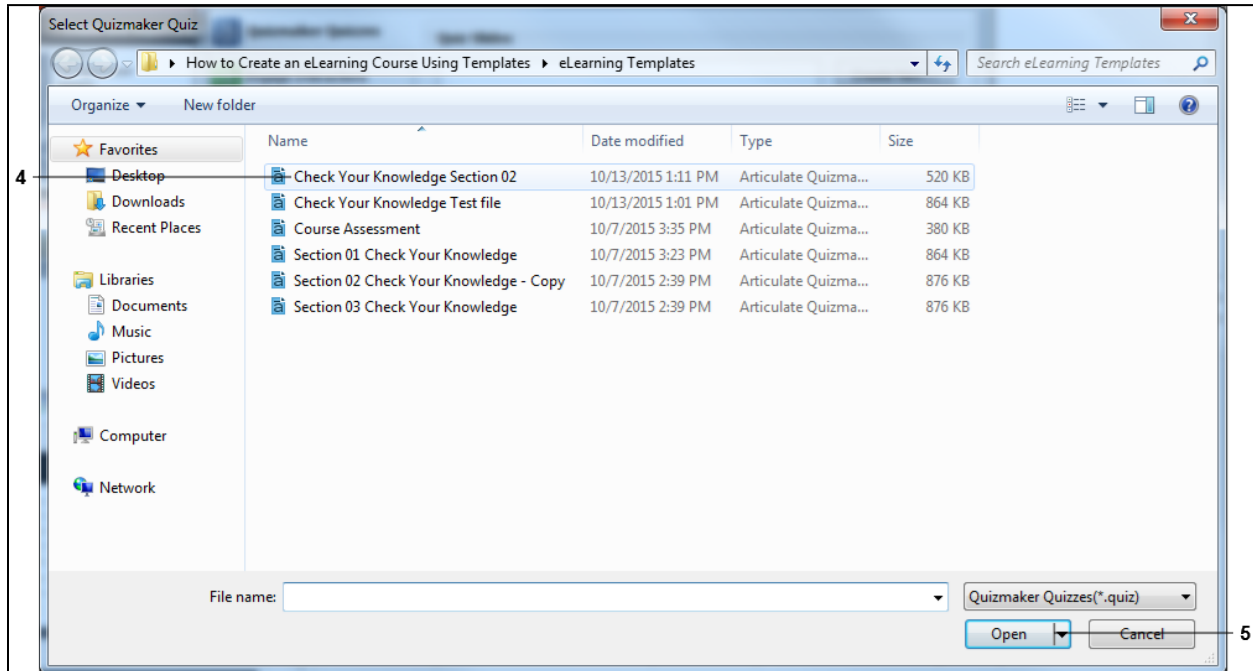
Select Quizmaker Quiz

How to Create an eLearning Course Using Templates ▸ eLearning Templates

Search eLearning Templates

Organize ▾ New folder

Favorites
Desktop
Downloads
Recent Places

Libraries
Documents
Music
Pictures
Videos

Computer

Network

| Name | Date modified | Type | Size |
|---|---|---|---|
| Check Your Knowledge Section 02 | 10/13/2015 1:11 PM | Articulate Quizma... | 520 KB |
| Check Your Knowledge Test file | 10/13/2015 1:01 PM | Articulate Quizma... | 864 KB |
| Course Assessment | 10/7/2015 3:35 PM | Articulate Quizma... | 380 KB |
| Section 01 Check Your Knowledge | 10/7/2015 3:23 PM | Articulate Quizma... | 864 KB |
| Section 02 Check Your Knowledge - Copy | 10/7/2015 2:39 PM | Articulate Quizma... | 876 KB |
| Section 03 Check Your Knowledge | 10/7/2015 2:39 PM | Articulate Quizma... | 876 KB |

4

File name:

Quizmaker Quizzes(*.quiz)

Open

Cancel

5